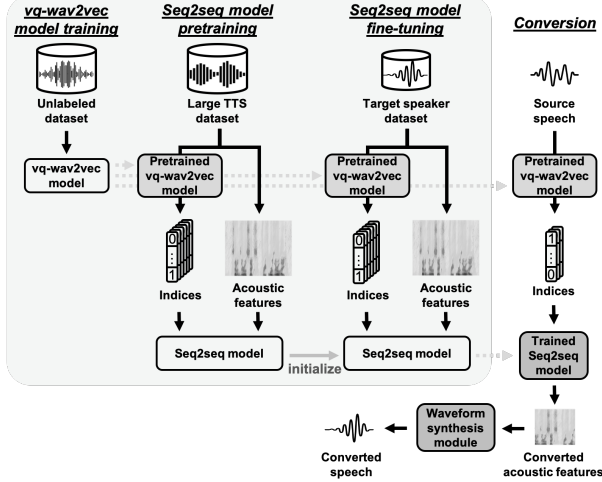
vq-wav2vec model training

Seq2seq model pretraining

Seq2seq model fine-tuning

Conversion

Unlabeled dataset

vq-wav2vec model

Large TTS dataset

Pretrained vq-wav2vec model

0
⋮
1

Indices

Acoustic features

Seq2seq model

initialize

Target speaker dataset

Pretrained vq-wav2vec model

0
⋮
1

Indices

Acoustic features

Seq2seq model

Source speech

Pretrained vq-wav2vec model

1
⋮
0

Indices

Trained Seq2seq model

Waveform synthesis module

Converted speech

Converted acoustic features